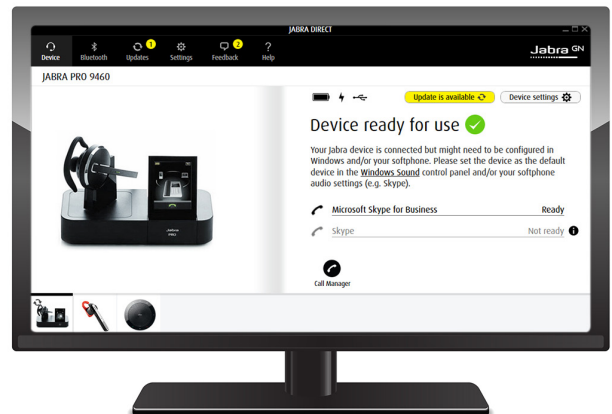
JABRA DIRECT

Device Bluetooth Updates 1 Settings Feedback 2 Help

Jabra GN

JABRA PRO 9460

Update is available

Device settings

Device ready for use

Your Jabra device is connected but might need to be configured in Windows and/or your softphone. Please set the device as the default device in the Windows Sound control panel and/or your softphone audio settings (e.g. Skype).

Microsoft Skype for Business Ready

Skype Not ready

Call Manager